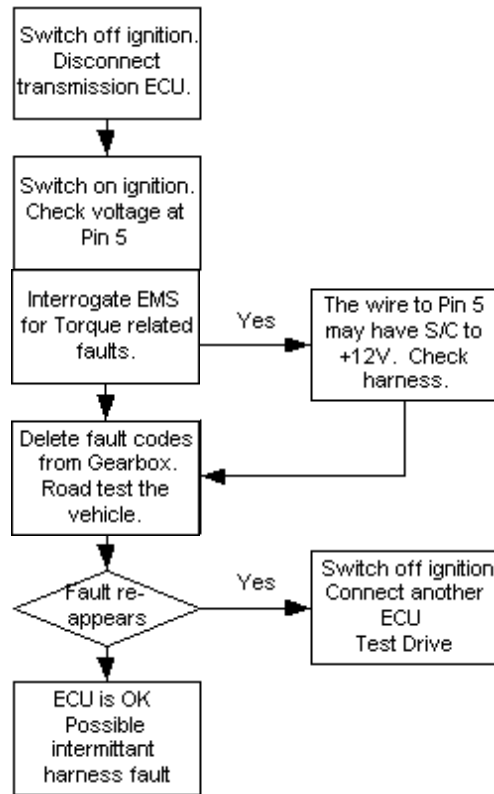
Switch off ignition. Disconnect transmission ECU.

Switch on ignition. Check voltage at Pin 5

Interrogate EMS for Torque related faults.

Yes

The wire to Pin 5 may have S/C to +12V. Check harness.

Delete fault codes from Gearbox. Road test the vehicle.

Fault re-appears

Yes

Switch off ignition Connect another ECU Test Drive

ECU is OK Possible intermittant harness fault